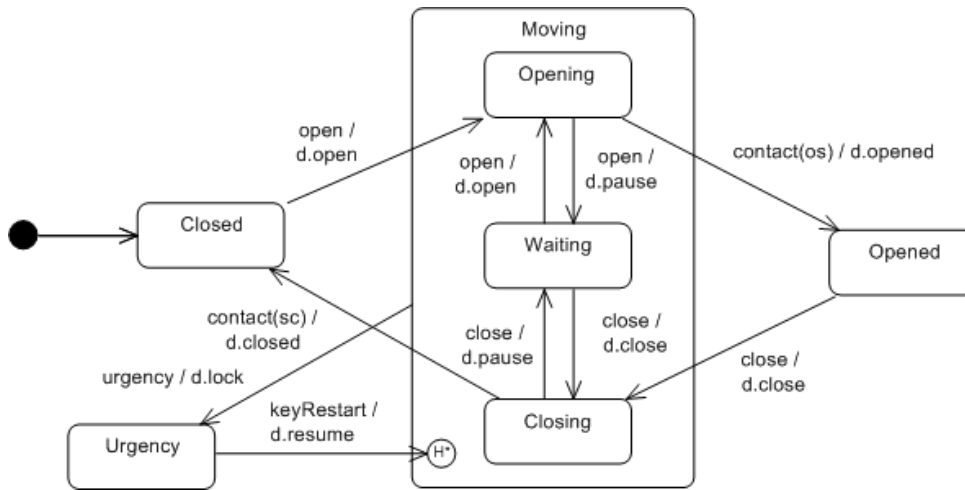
Moving

Opening

open / d.open

open / d.open

open / d.pause

contact(os) / d.opened

Closed

Waiting

Opened

contact(sc) / d.closed

close / d.pause

close / d.close

close / d.close

urgency / d.lock

keyRestart / d.resume

Urgency

H*

Closing